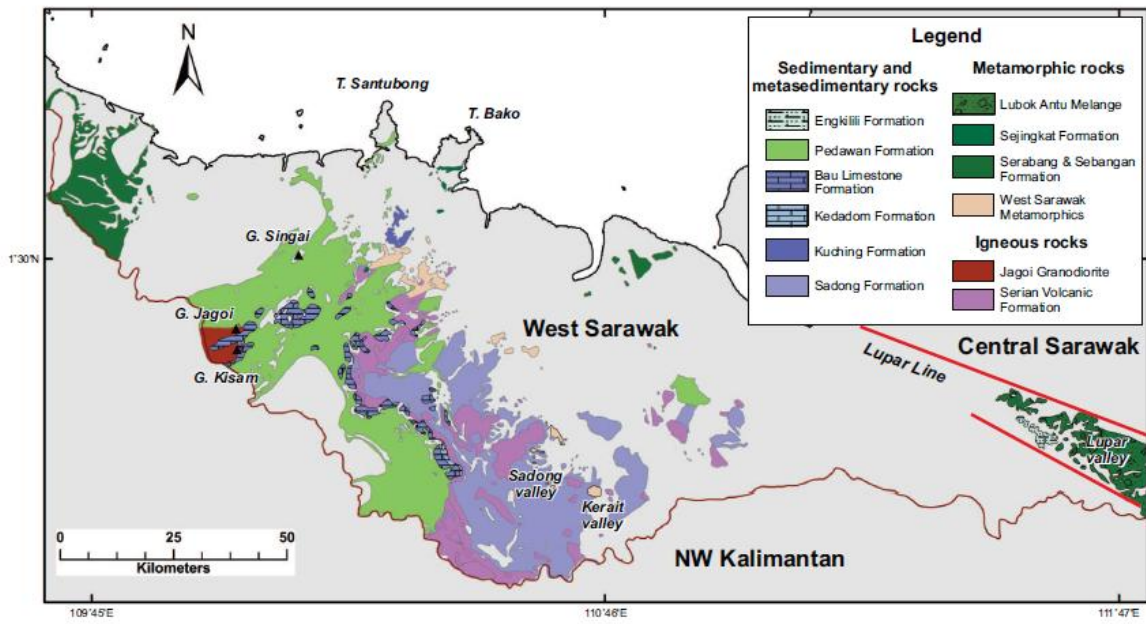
N

T. Santubong

T. Bako

Legend

Sedimentary and metasedimentary rocks

Engkilili Formation

Pedawan Formation

Bau Limestone Formation

Kedadom Formation

Kuching Formation

Sadong Formation

Metamorphic rocks

Lubok Antu Melange

Sejingkat Formation

Serabang & Sebangan Formation

West Sarawak Metamorphics

Igneous rocks

Jagoi Granodiorite

Serian Volcanic Formation

1°30'N

G. Singai

G. Jagoi

G. Kisam

West Sarawak

Central Sarawak

Lupar Line

Lupar valley

Sadong valley

Kerait valley

0 25 50

Kilometers

NW Kalimantan

109°45'E

110°46'E

111°47'E